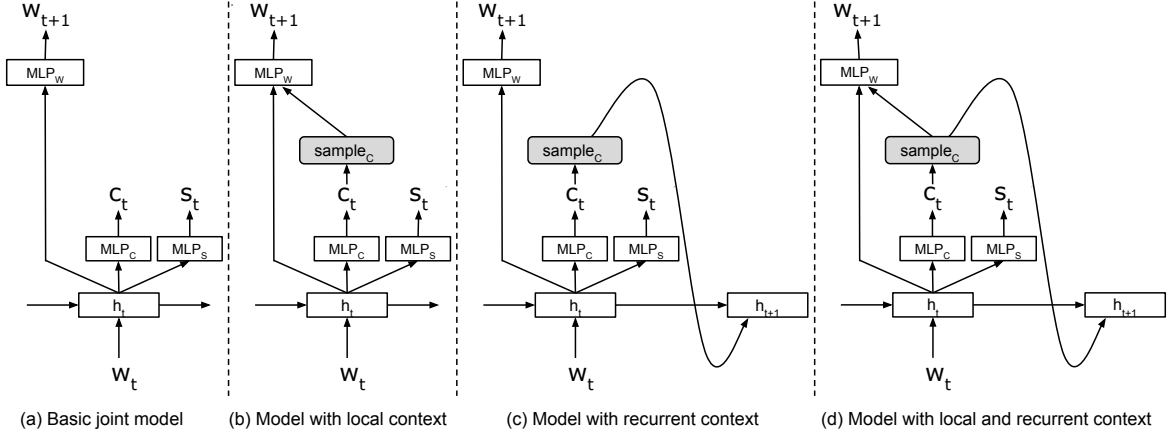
$w_{t+1}$

$MLP_w$

$c_t$

$s_t$

$MLP_c$

$MLP_s$

$h_t$

$w_t$

(a) Basic joint model

$w_{t+1}$

$MLP_w$

$sample_c$

$c_t$

$s_t$

$MLP_c$

$MLP_s$

$h_t$

$w_t$

(b) Model with local context

$w_{t+1}$

$MLP_w$

$sample_c$

$c_t$

$s_t$

$MLP_c$

$MLP_s$

$h_t$

$h_{t+1}$

$w_t$

(c) Model with recurrent context

$w_{t+1}$

$MLP_w$

$sample_c$

$c_t$

$s_t$

$MLP_c$

$MLP_s$

$h_t$

$h_{t+1}$

$w_t$

(d) Model with local and recurrent context